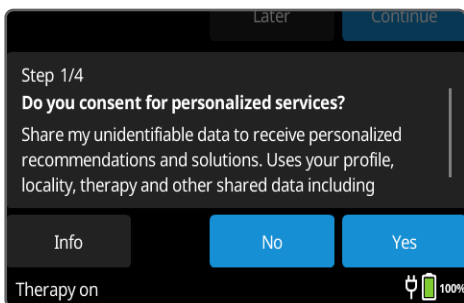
Later
Continue

Step 1/4

**Do you consent for personalized services?**

Share my unidentifiable data to receive personalized recommendations and solutions. Uses your profile, locality, therapy and other shared data including

Info
No
Yes

Therapy on
100%